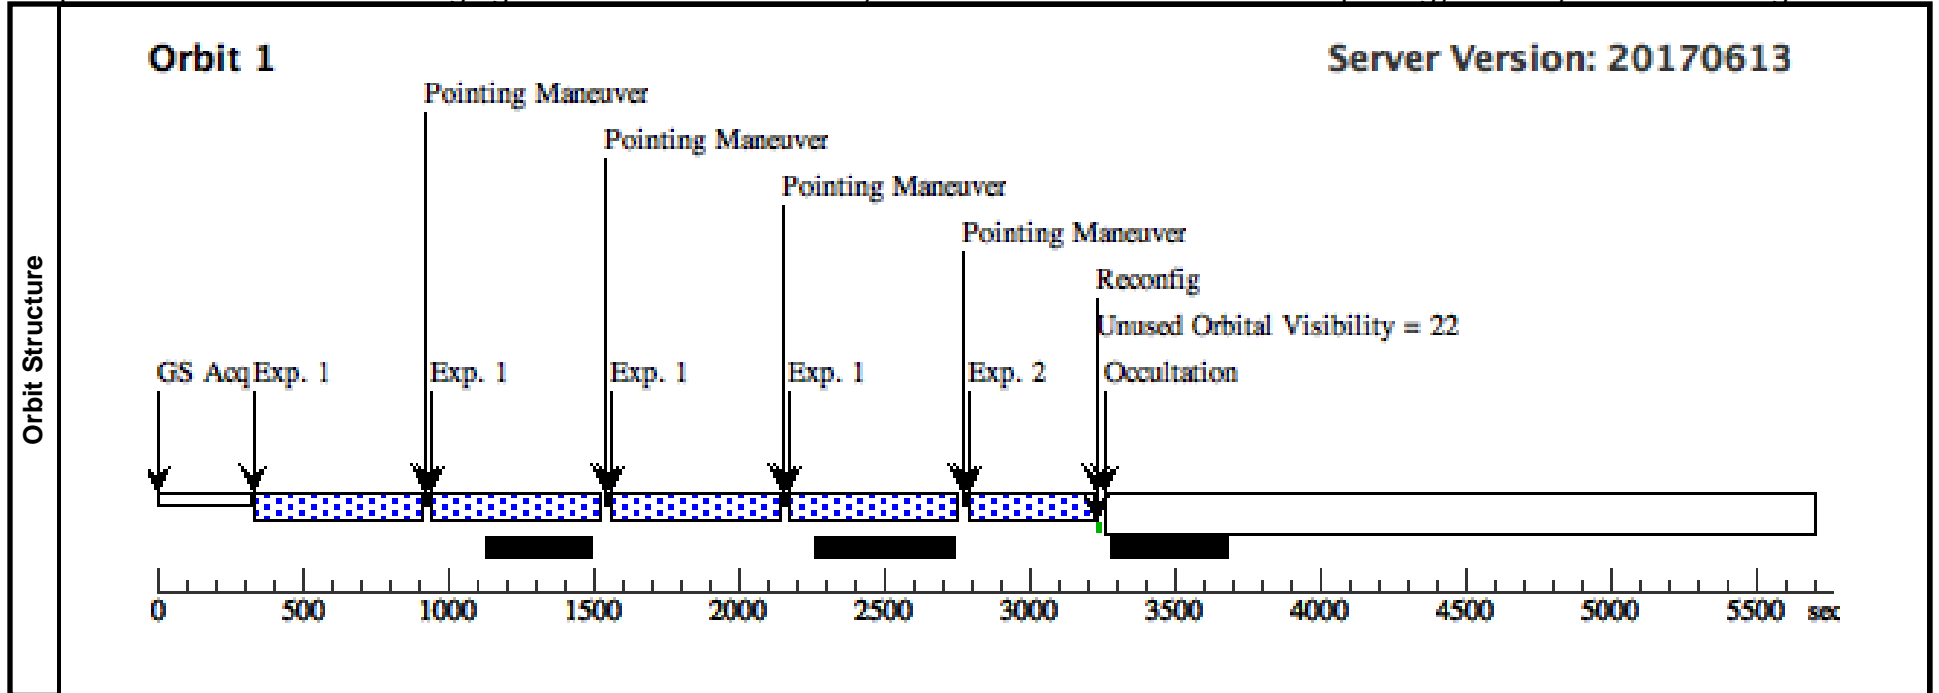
Orbit Structure

Orbit 1

Server Version: 20170613

Pointing Maneuver

Pointing Maneuver

Pointing Maneuver

Pointing Maneuver

Reconfig

Unused Orbital Visibility = 22

GS Acq Exp. 1

Exp. 1

Exp. 1

Exp. 1

Exp. 2

Occultation

0 500 1000 1500 2000 2500 3000 3500 4000 4500 5000 5500 sec